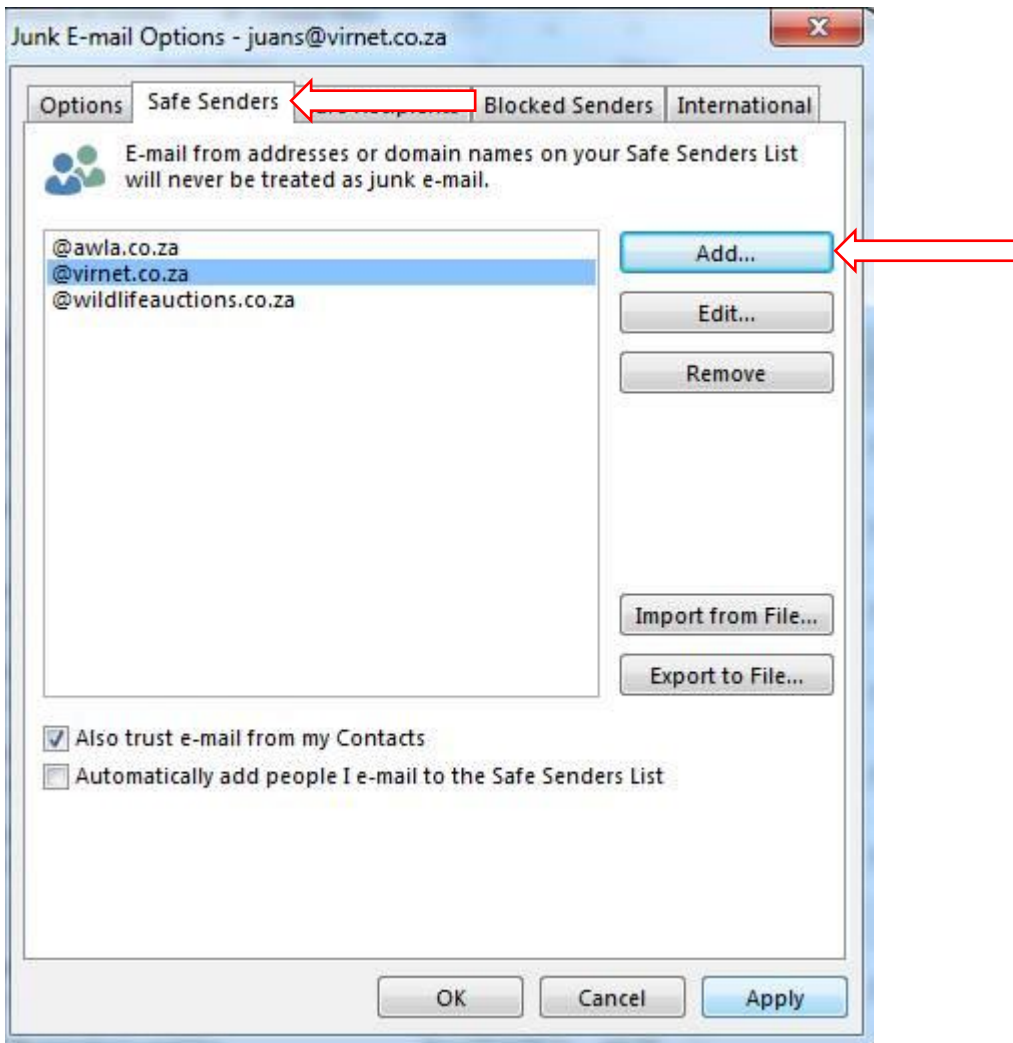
Junk E-mail Options - juans@virnet.co.za

Options | Safe Senders | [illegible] | Blocked Senders | International

E-mail from addresses or domain names on your Safe Senders List will never be treated as junk e-mail.

@awla.co.za
@virnet.co.za
@wildlifeauctions.co.za

Add...
Edit...
Remove
Import from File...
Export to File...

Also trust e-mail from my Contacts
Automatically add people I e-mail to the Safe Senders List

OK
Cancel
Apply